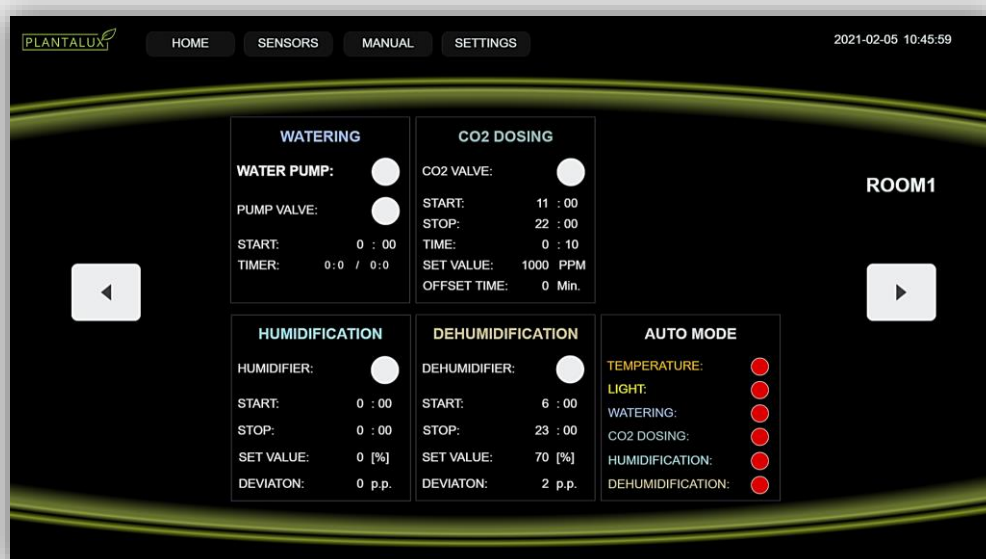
PLANTALUX

HOME SENSORS MANUAL SETTINGS

2021-02-05 10:45:59

WATERING

WATER PUMP:

PUMP VALVE:

START: 0 : 00

TIMER: 0:0 / 0:0

CO2 DOSING

CO2 VALVE:

START: 11 : 00

STOP: 22 : 00

TIME: 0 : 10

SET VALUE: 1000 PPM

OFFSET TIME: 0 Min.

ROOM1

HUMIDIFICATION

HUMIDIFIER:

START: 0 : 00

STOP: 0 : 00

SET VALUE: 0 [%]

DEVIATON: 0 p.p.

DEHUMIDIFICATION

DEHUMIDIFIER:

START: 6 : 00

STOP: 23 : 00

SET VALUE: 70 [%]

DEVIATON: 2 p.p.

AUTO MODE

TEMPERATURE:

LIGHT:

WATERING:

CO2 DOSING:

HUMIDIFICATION:

DEHUMIDIFICATION: